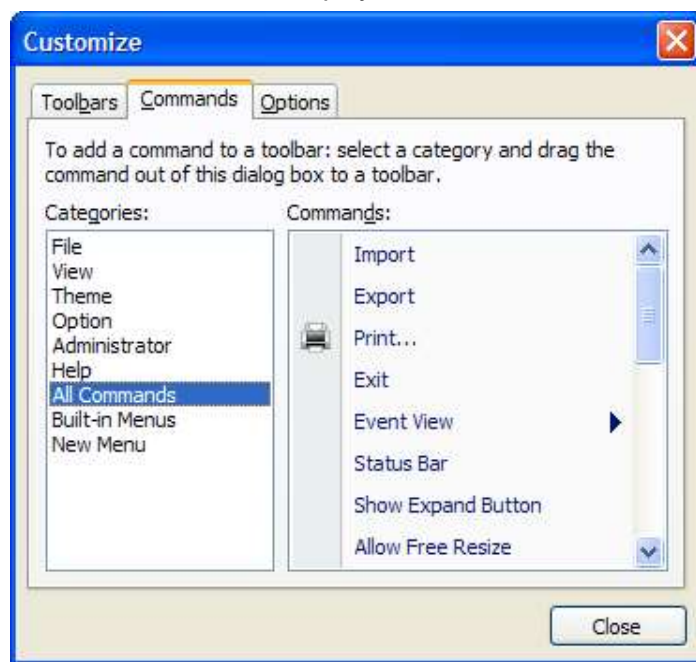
Customize

Toolbars | Commands | Options

To add a command to a toolbar: select a category and drag the command out of this dialog box to a toolbar.

Categories:

File
View
Theme
Option
Administrator
Help
All Commands
Built-in Menus
New Menu

Commands:

Import
Export
Print...
Exit
Event View
Status Bar
Show Expand Button
Allow Free Resize

Close